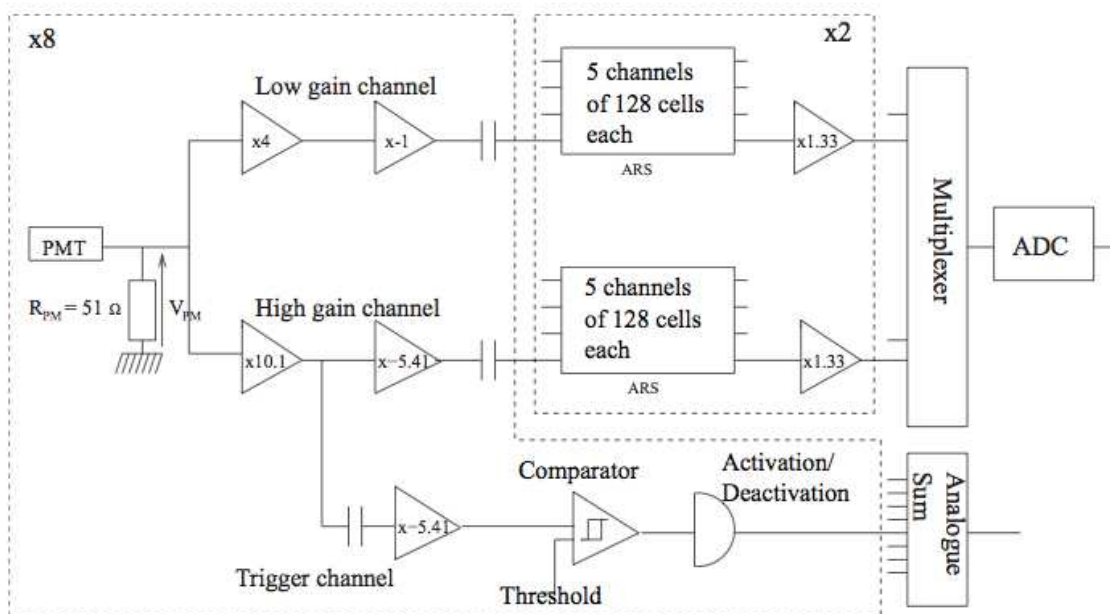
x8

x2

Low gain channel

x4

x-1

5 channels of 128 cells each

ARS

x1.33

Multiplexer

ADC

PMT

$R_{PM} = 51\ \Omega$

$V_{PM}$

High gain channel

x10.1

x-5.41

5 channels of 128 cells each

ARS

x1.33

Comparator

Activation/ Deactivation

Analogue Sum

x-5.41

Trigger channel

Threshold